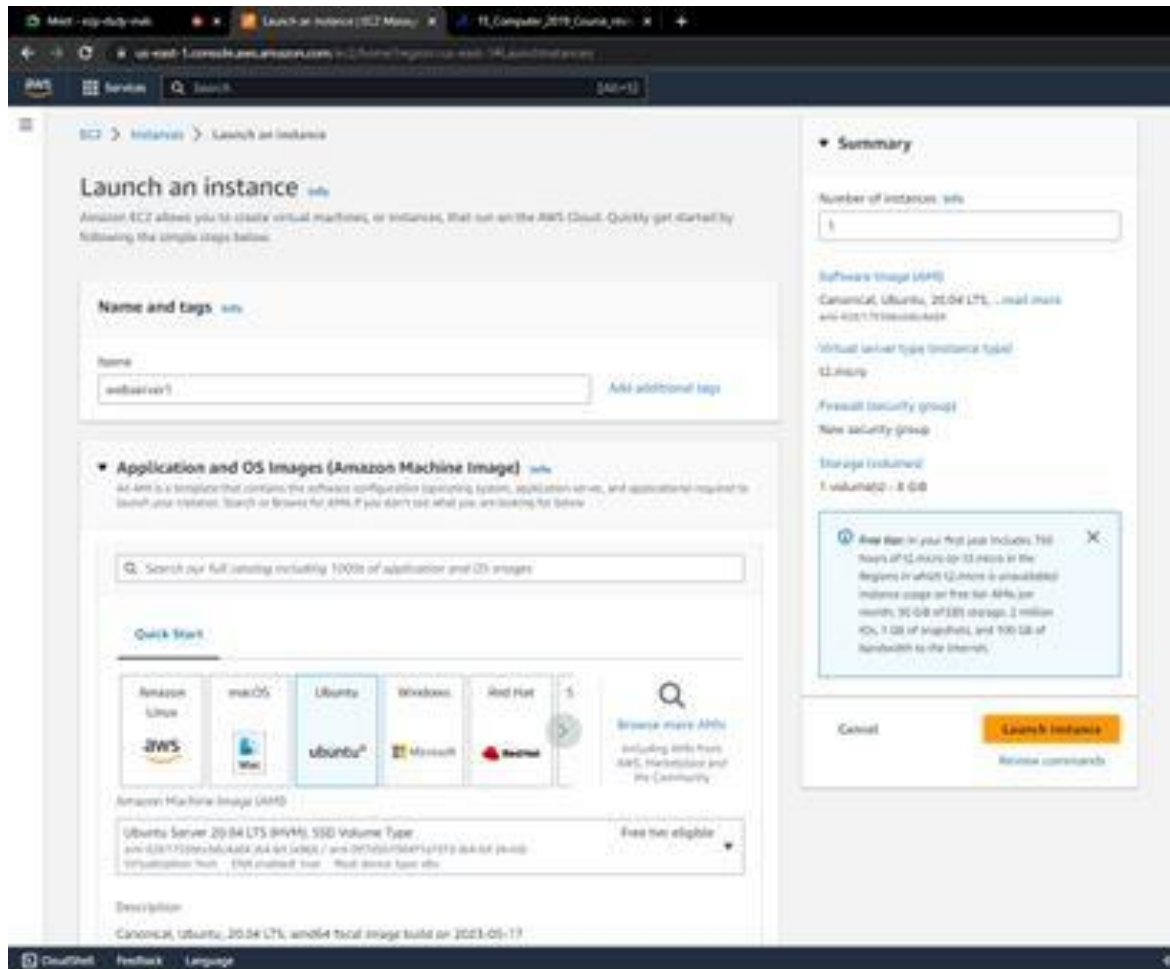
Meet - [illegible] | Launch an instance | EC2 Manag... | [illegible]_Computer_2019_Course_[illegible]

us-east-1.console.aws.amazon.com/ec2/home?region=us-east-1#LaunchInstances

aws Services Search [Alt+S]

EC2 > Instances > Launch an instance

Launch an instance Info

Amazon EC2 allows you to create virtual machines, or instances, that run on the AWS Cloud. Quickly get started by following the simple steps below.

Name and tags Info

Name

webserver1

Add additional tags

▼ Application and OS Images (Amazon Machine Image) Info

An AMI is a template that contains the software configuration (operating system, application server, and applications) required to launch your instance. Search or Browse for AMIs if you don't see what you are looking for below

Search our full catalog including 1000s of application and OS images

Quick Start

Amazon Linux

aws

macOS

Mac

Ubuntu

ubuntu

Windows

Microsoft

Red Hat

Red Hat

S

Browse more AMIs

Including AMIs from AWS, Marketplace and the Community

Amazon Machine Image (AMI)

Ubuntu Server 20.04 LTS (HVM), SSD Volume Type

Free tier eligible

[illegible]

Description

Canonical, Ubuntu, 20.04 LTS, amd64 focal image build on 2023-05-17

▼ Summary

Number of instances Info

1

Software Image (AMI)

Canonical, Ubuntu, 20.04 LTS, ...read more

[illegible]

Virtual server type (instance type)

t2.micro

Firewall (security group)

New security group

Storage (volumes)

1 volume(s) - 8 GiB

Free tier: In your first year includes 750 hours of t2.micro (or t3.micro in the Regions in which t2.micro is unavailable) instance usage on free tier AMIs per month, 30 GiB of EBS storage, 2 million IOs, 1 GB of snapshots, and 100 GB of bandwidth to the internet.

Cancel

Launch instance

Review commands

CloudShell Feedback Language